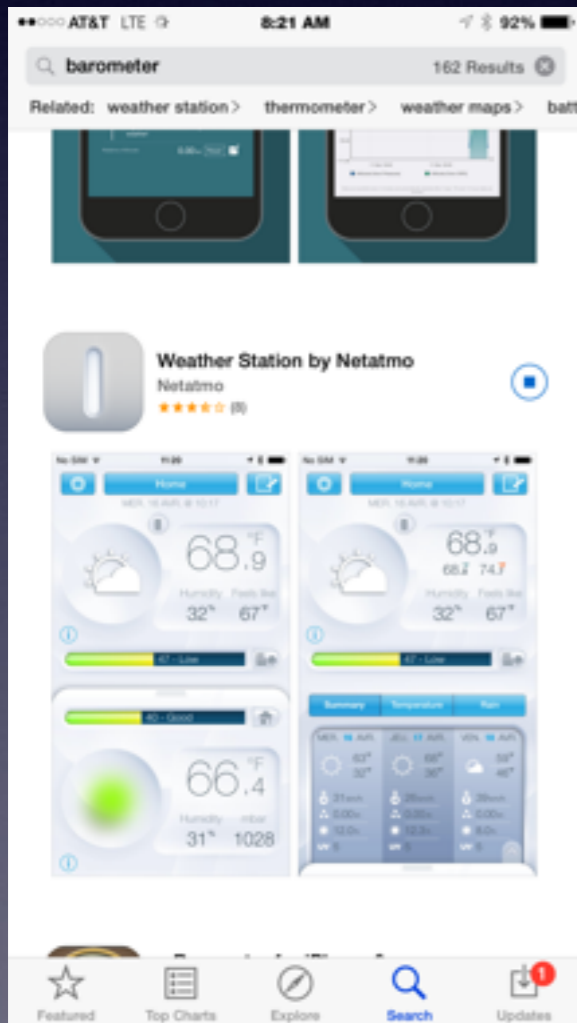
●●○○○ AT&T LTE 8:21 AM 92%

barometer 162 Results

Related: weather station > thermometer > weather maps > batt

Weather Station by Netatmo
Netatmo
★★★★☆ (8)

No SIM 11:20
Home
MER. 16 AVR. @ 10:17
68.9 °F
Humidity 32% Feels like 67°
47 - Low
40 - Good
66.4 °F
Humidity 31% mbar 1028

No SIM 11:20
Home
MER. 16 AVR. @ 10:17
68.9 °F
68.2 74.7
Humidity 32% Feels like 67°
47 - Low
Summary Temperature Rain
MER. 16 AVR. JEU. 17 AVR. VEN. 18 AVR.
63° 32° 66° 36° 59° 46°

Featured Top Charts Explore Search Updates 1